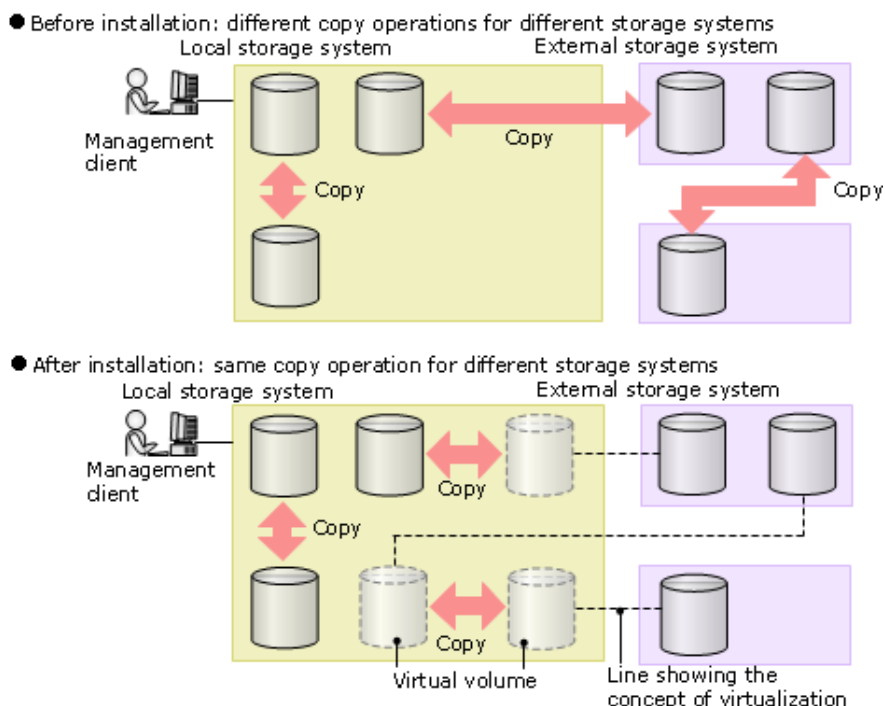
● Before installation: different copy operations for different storage systems

Local storage system

External storage system

Management client

Copy

Copy

Copy

● After installation: same copy operation for different storage systems

Local storage system

External storage system

Management client

Copy

Copy

Copy

Virtual volume

Line showing the concept of virtualization